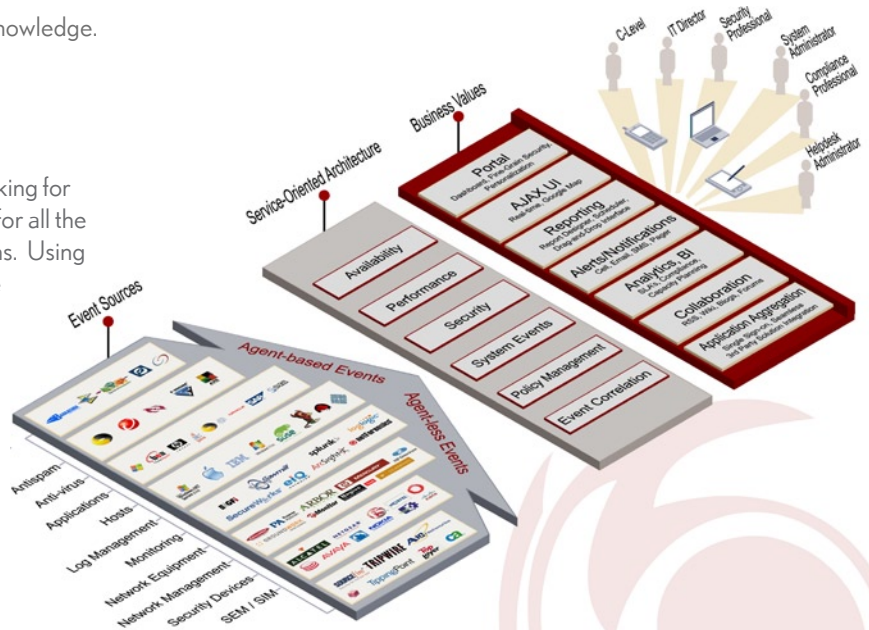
nowledge.

king for
for all the
ns. Using

C-Level
IT Director
Security Professional
System Administrator
Compliance Professional
Helpdesk Administrator

Business Values

Portal
Dashboard, Fine-Grain Security, Personalization

AJAX UI
Real-time, Google Map

Reporting
Report Designer, Scheduler, Drag-and-Drop Interface

Alerts/Notifications
Cell, Email, SMS, Pager

Analytics BI
SLA's, Compliance, Capacity Planning

Collaboration
RSS, Wiki, Blogs, Forums

Application Aggregation
Single Sign-on, Seamless 3rd Party Solution Integration

Service-Oriented Architecture

Availability
Performance
Security
System Events
Policy Management
Event Correlation

Event Sources

Agent-based Events
Agent-less Events

IBM
splunk
ArcSight
SecureWorks
eIQ
ARBOR
AVAYA
TRIPWIRE
TippingPoint

Antispam
Anti-virus
Applications
Hosts
Log Management
Monitoring
Network Equipment
Network Management
Security Devices
SEM / SIM